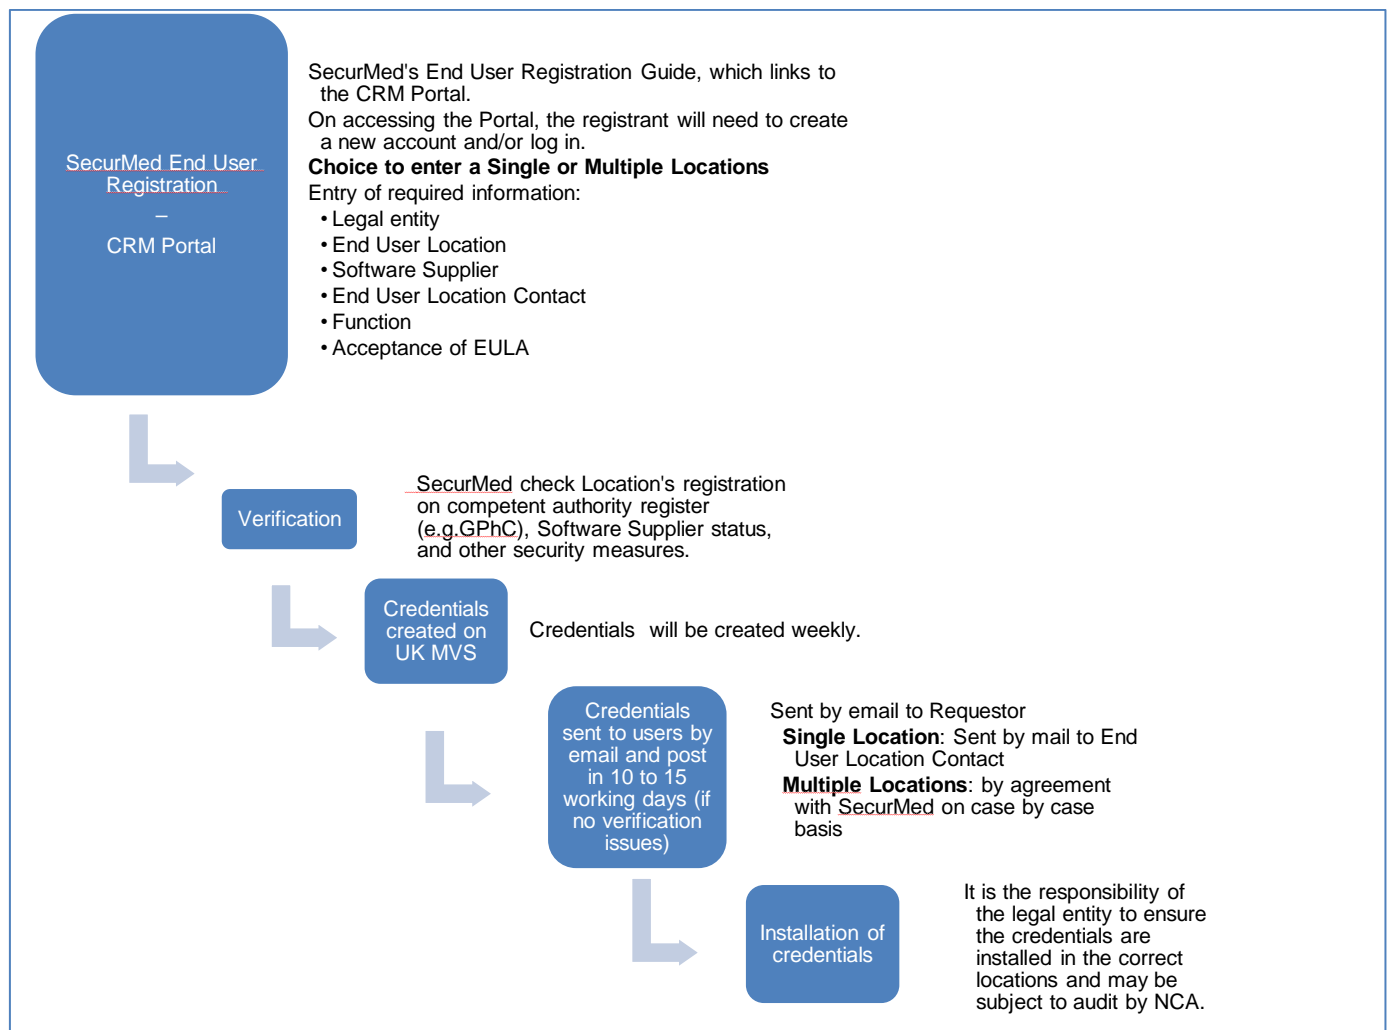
SecurMed End User Registration
–
CRM Portal

SecurMed's End User Registration Guide, which links to the CRM Portal.
On accessing the Portal, the registrant will need to create a new account and/or log in.
**Choice to enter a Single or Multiple Locations**
Entry of required information:
• Legal entity
• End User Location
• Software Supplier
• End User Location Contact
• Function
• Acceptance of EULA

Verification

SecurMed check Location's registration on competent authority register (e.g.GPhC), Software Supplier status, and other security measures.

Credentials created on UK MVS

Credentials will be created weekly.

Credentials sent to users by email and post in 10 to 15 working days (if no verification issues)

Sent by email to Requestor
**Single Location**: Sent by mail to End User Location Contact
**Multiple Locations**: by agreement with SecurMed on case by case basis

Installation of credentials

It is the responsibility of the legal entity to ensure the credentials are installed in the correct locations and may be subject to audit by NCA.